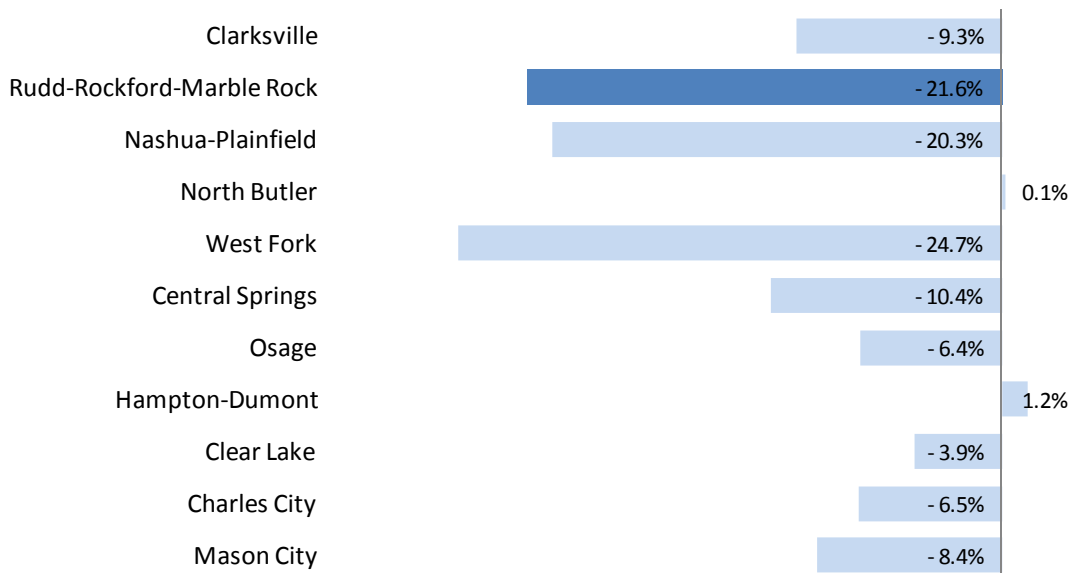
Clarksville - 9.3%
Rudd-Rockford-Marble Rock - 21.6%
Nashua-Plainfield - 20.3%
North Butler 0.1%
West Fork - 24.7%
Central Springs - 10.4%
Osage - 6.4%
Hampton-Dumont 1.2%
Clear Lake - 3.9%
Charles City - 6.5%
Mason City - 8.4%